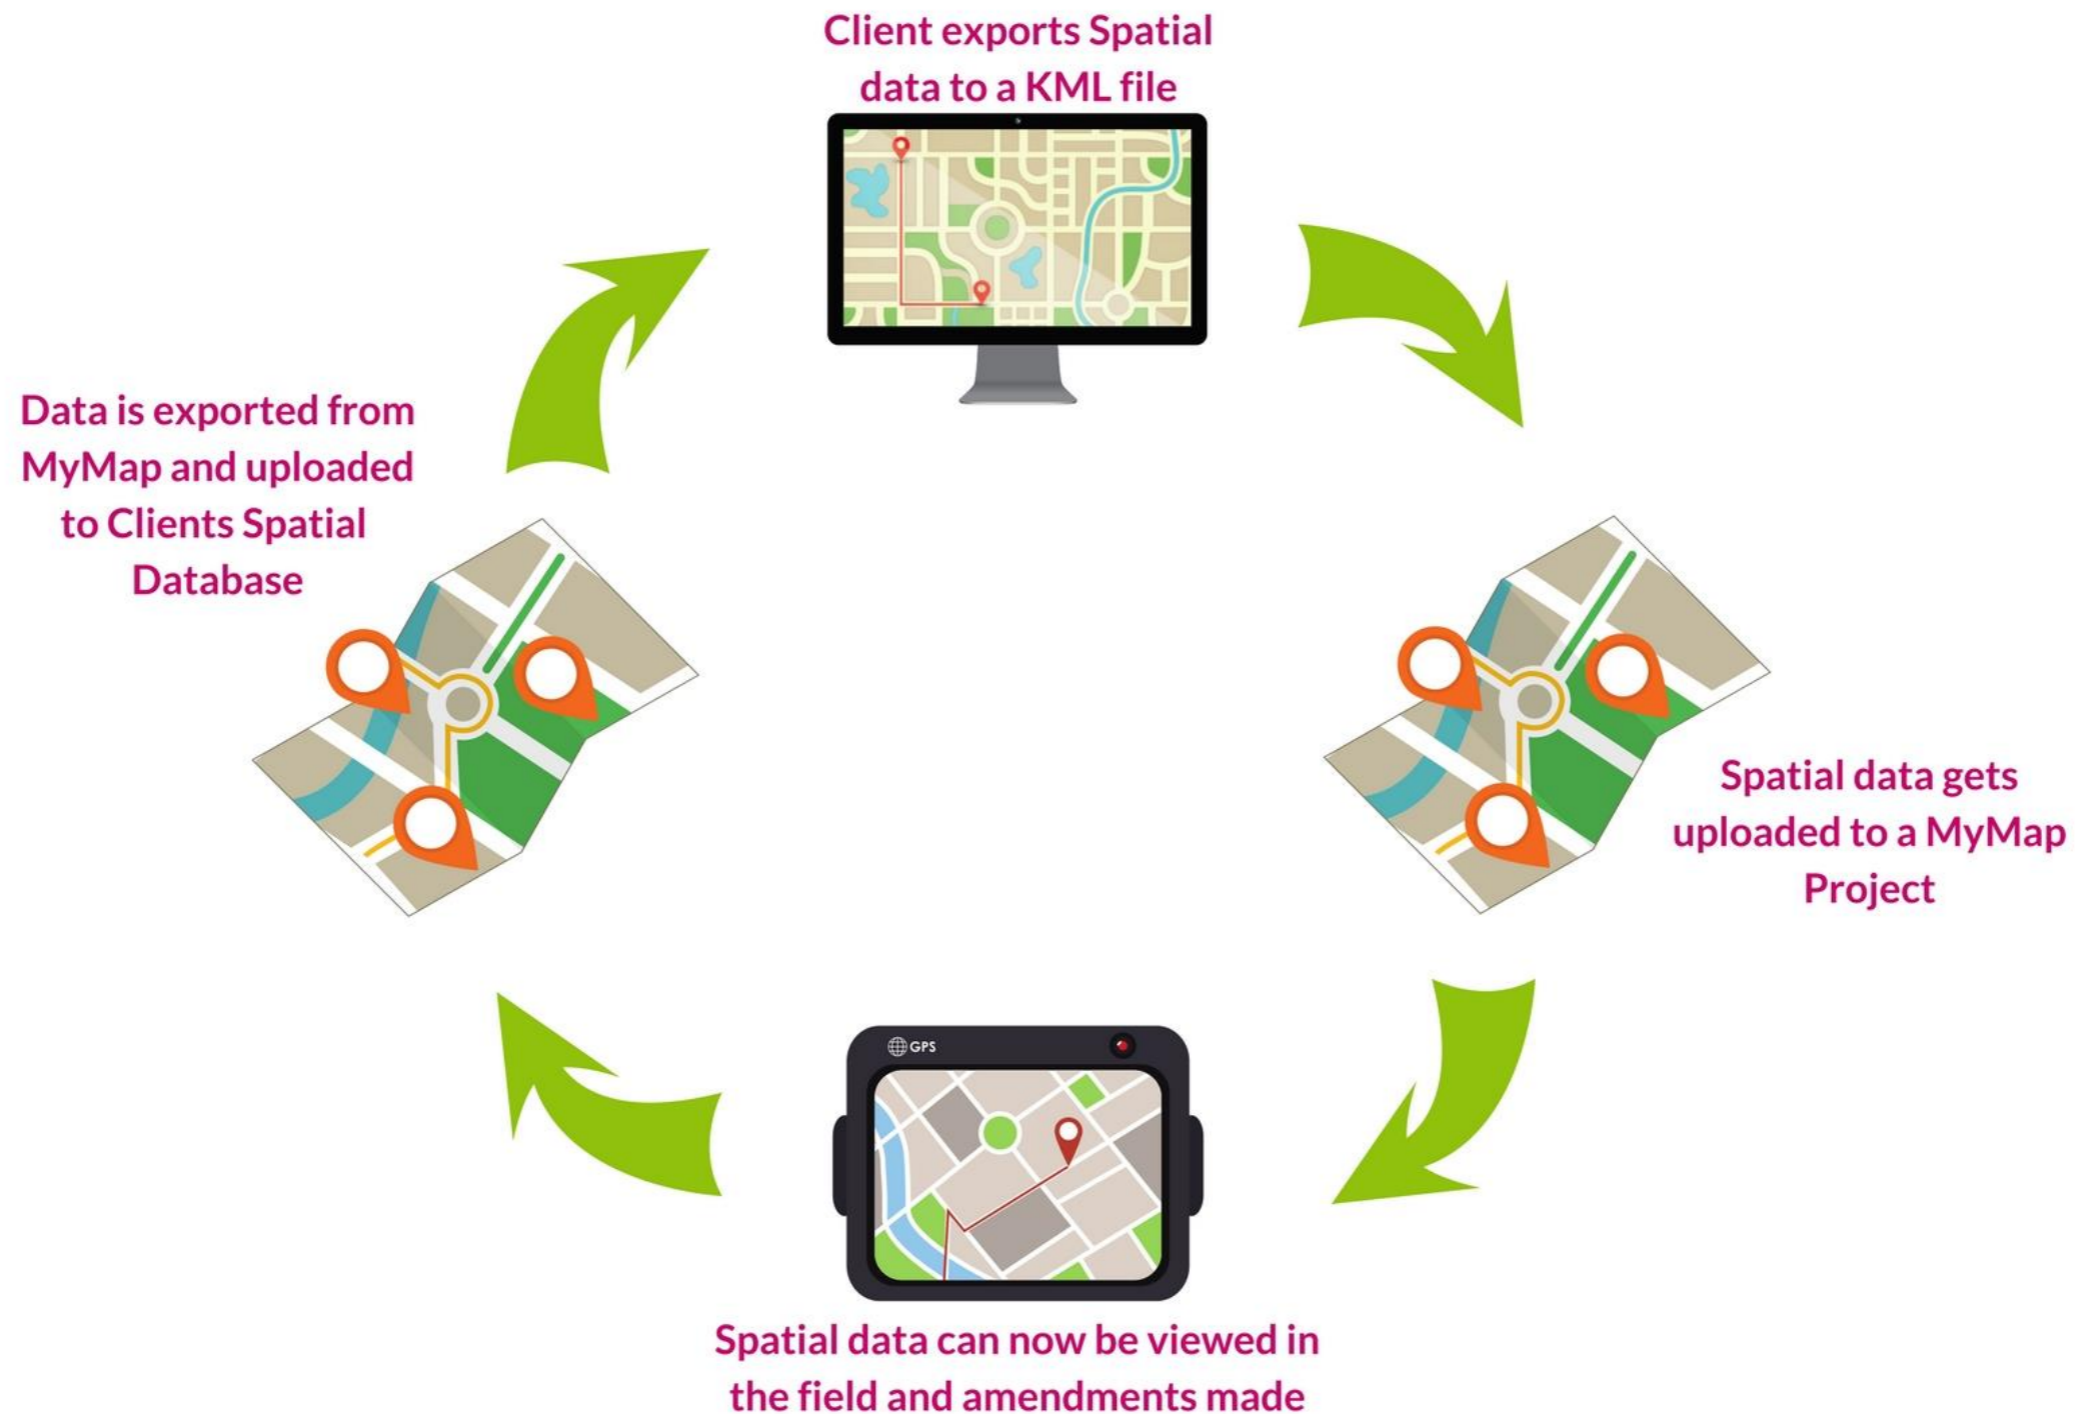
Client exports Spatial data to a KML file

Spatial data gets uploaded to a MyMap Project

GPS

Spatial data can now be viewed in the field and amendments made

Data is exported from MyMap and uploaded to Clients Spatial Database